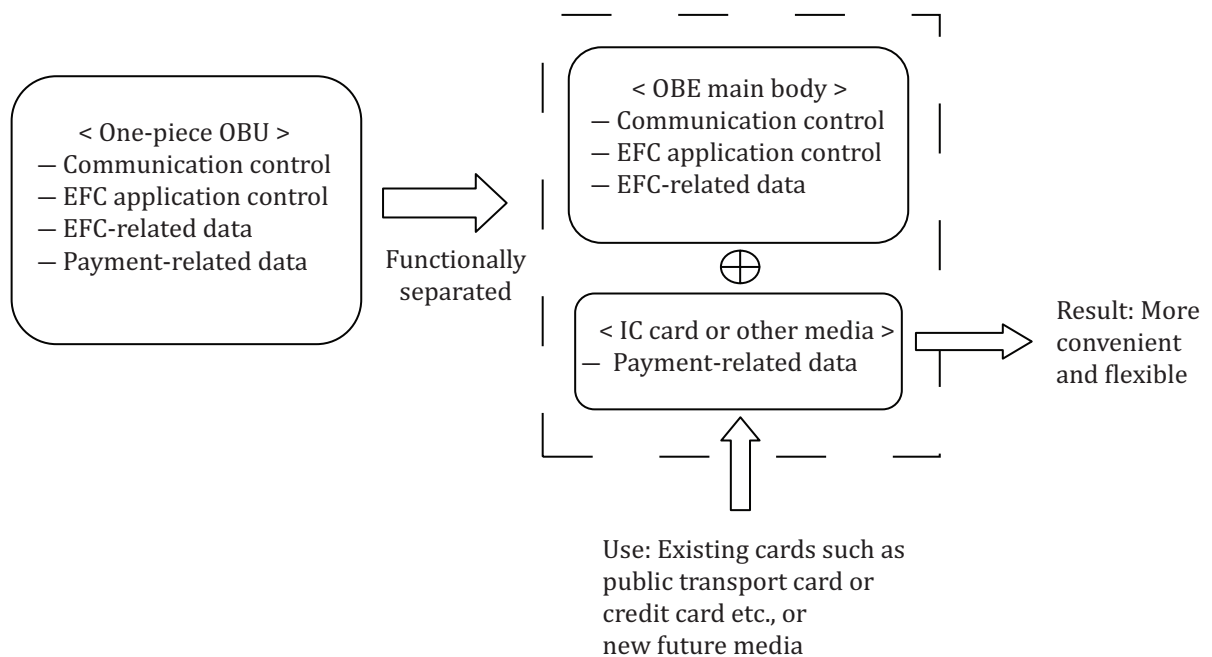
< One-piece OBU >
— Communication control
— EFC application control
— EFC-related data
— Payment-related data

Functionally separated

< OBE main body >
— Communication control
— EFC application control
— EFC-related data

$\oplus$

< IC card or other media >
— Payment-related data

Result: More convenient and flexible

Use: Existing cards such as public transport card or credit card etc., or new future media